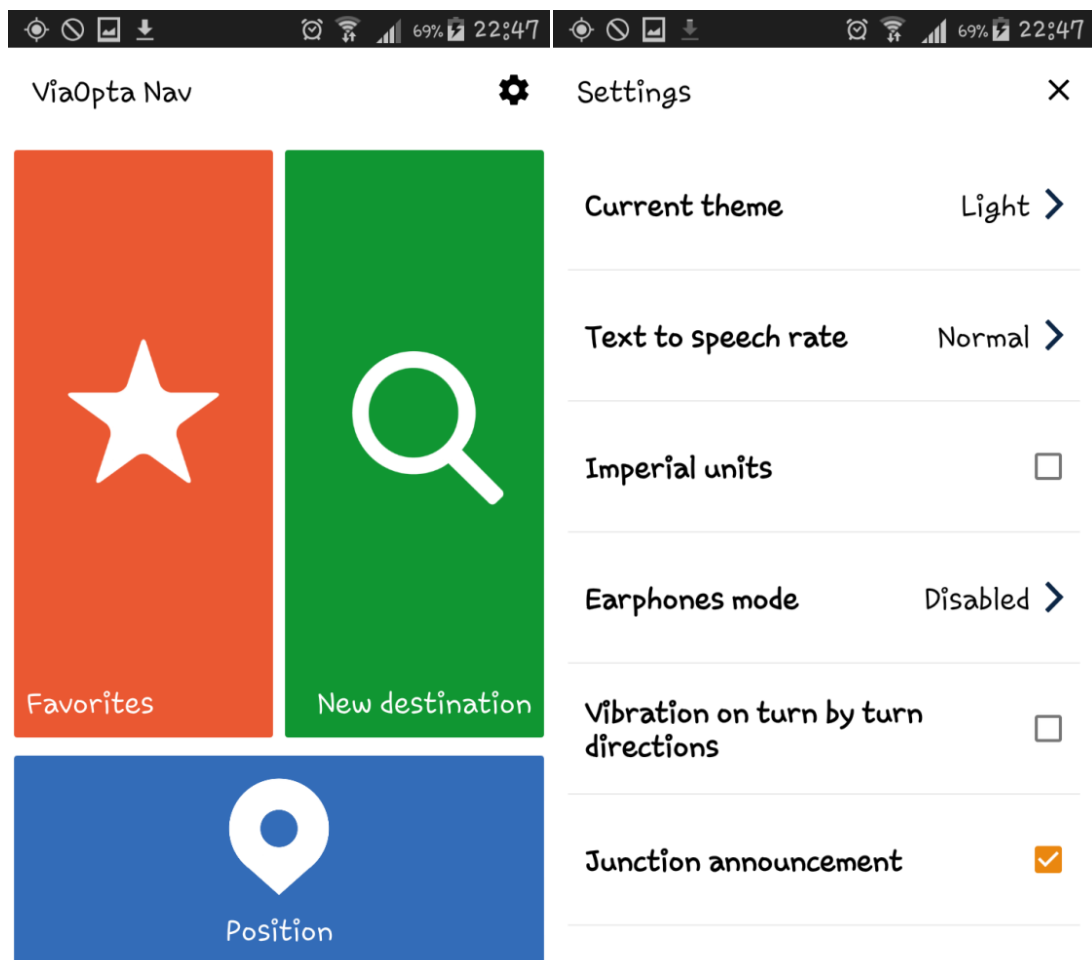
69% 22:47

ViaOpta Nav

Favorites

New destination

Position

69% 22:47

Settings

Current theme Light

Text to speech rate Normal

Imperial units

Earphones mode Disabled

Vibration on turn by turn directions

Junction announcement